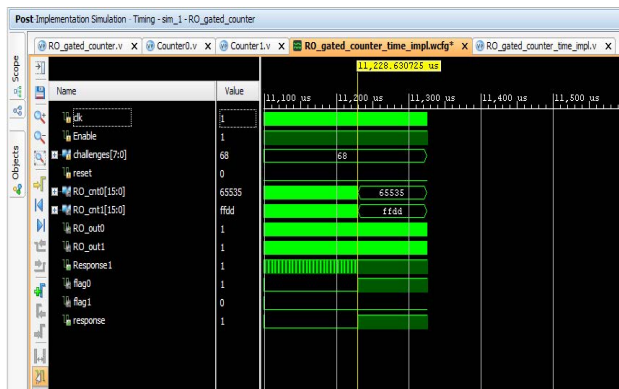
Post Implementation Simulation - Timing - sim_1 - RO_gated_counter

RO_gated_counter.v ✕ Counter0.v ✕ Counter1.v ✕ RO_gated_counter_time_impl.wcfg* ✕ RO_gated_counter_time_impl.v ✕

Scope
Objects

11,228.630725 us

| Name | Value |
|---|---|
| clk | 1 |
| Enable | 1 |
| challenges[7:0] | 68 |
| reset | 0 |
| RO_cnt0[15:0] | 65535 |
| RO_cnt1[15:0] | ffdd |
| RO_out0 | 1 |
| RO_out1 | 1 |
| Response1 | 1 |
| flag0 | 1 |
| flag1 | 0 |
| response | 1 |

11,100 us | 11,200 us | 11,300 us | 11,400 us | 11,500 us

68

65535

ffdd